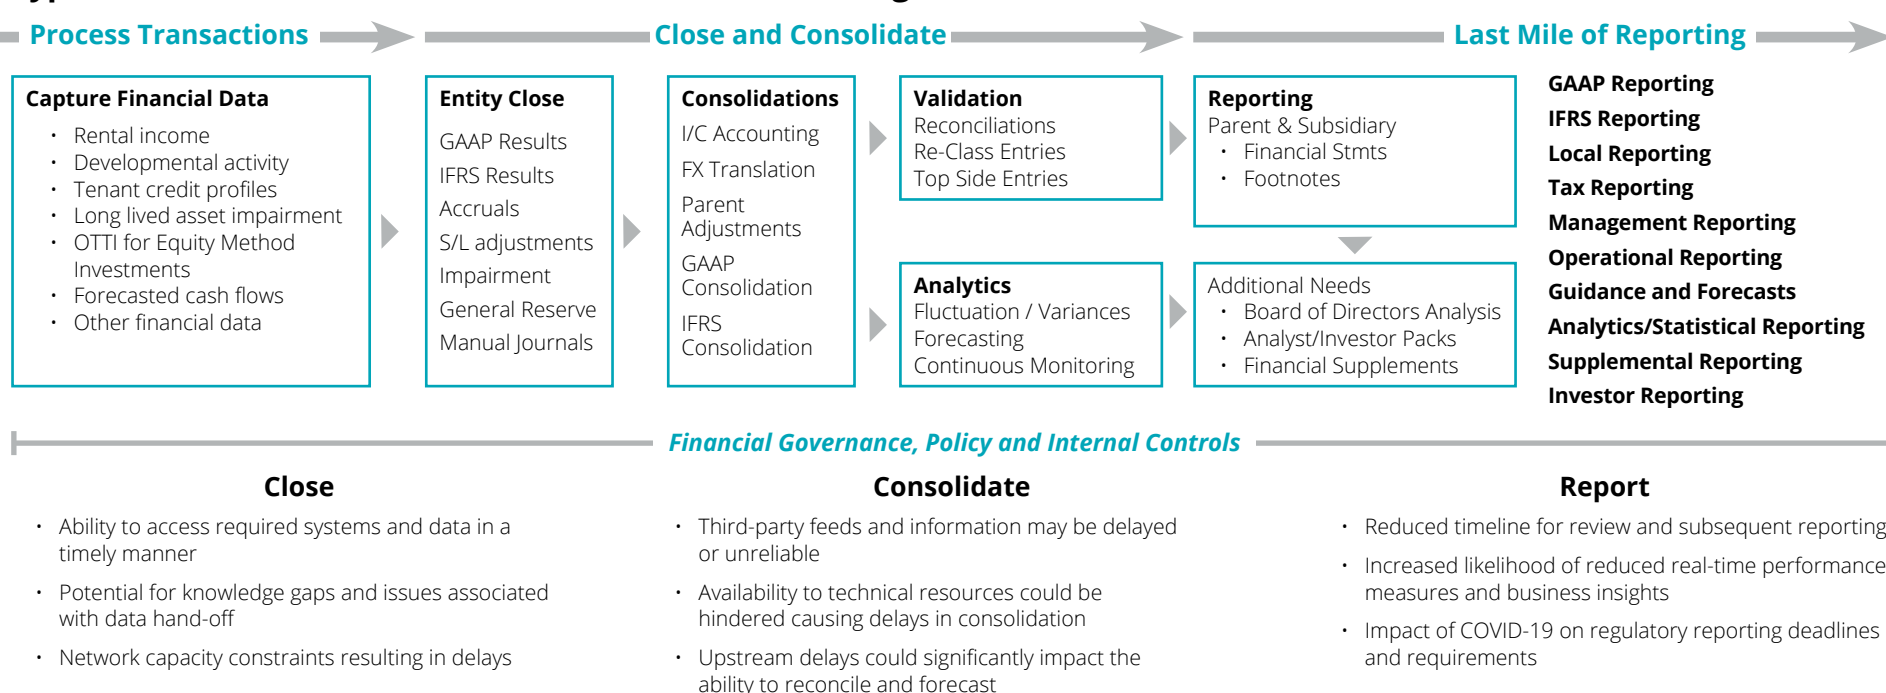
Process Transactions

Close and Consolidate

Last Mile of Reporting

Capture Financial Data
- Rental income
- Developmental activity
- Tenant credit profiles
- Long lived asset impairment
- OTTI for Equity Method Investments
- Forecasted cash flows
- Other financial data

Entity Close
GAAP Results
IFRS Results
Accruals
S/L adjustments
Impairment
General Reserve
Manual Journals

Consolidations
I/C Accounting
FX Translation
Parent Adjustments
GAAP Consolidation
IFRS Consolidation

Validation
Reconciliations
Re-Class Entries
Top Side Entries

Analytics
Fluctuation / Variances
Forecasting
Continuous Monitoring

Reporting
Parent & Subsidiary
- Financial Stmts
- Footnotes

Additional Needs
- Board of Directors Analysis
- Analyst/Investor Packs
- Financial Supplements

GAAP Reporting
IFRS Reporting
Local Reporting
Tax Reporting
Management Reporting
Operational Reporting
Guidance and Forecasts
Analytics/Statistical Reporting
Supplemental Reporting
Investor Reporting

Financial Governance, Policy and Internal Controls

Close
- Ability to access required systems and data in a timely manner
- Potential for knowledge gaps and issues associated with data hand-off
- Network capacity constraints resulting in delays

Consolidate
- Third-party feeds and information may be delayed or unreliable
- Availability to technical resources could be hindered causing delays in consolidation
- Upstream delays could significantly impact the ability to reconcile and forecast

Report
- Reduced timeline for review and subsequent reporting
- Increased likelihood of reduced real-time performance measures and business insights
- Impact of COVID-19 on regulatory reporting deadlines and requirements